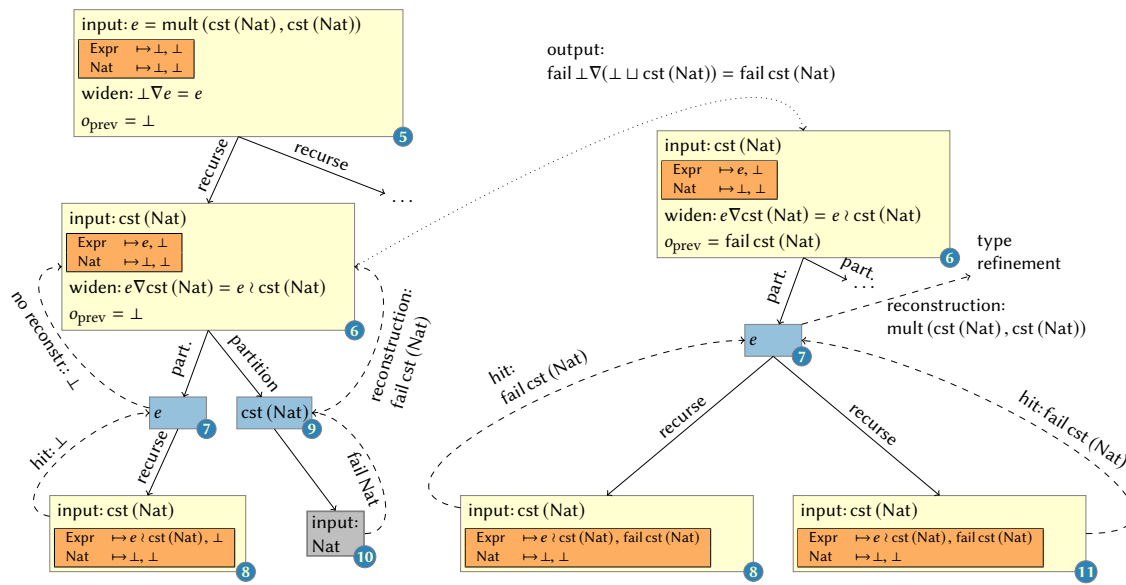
input: $e$ = mult (cst (Nat) , cst (Nat))

| Expr | $\mapsto \bot, \bot$ |
|---|---|
| Nat | $\mapsto \bot, \bot$ |

widen: $\bot \nabla e = e$

$o_{\text{prev}} = \bot$

5

recurse

recurse

...

output:
fail $\bot \nabla (\bot \sqcup$ cst (Nat)) = fail cst (Nat)

input: cst (Nat)

| Expr | $\mapsto e, \bot$ |
|---|---|
| Nat | $\mapsto \bot, \bot$ |

widen: $e \nabla$cst (Nat) = $e \wr$ cst (Nat)

$o_{\text{prev}} = \bot$

6

input: cst (Nat)

| Expr | $\mapsto e, \bot$ |
|---|---|
| Nat | $\mapsto \bot, \bot$ |

widen: $e \nabla$cst (Nat) = $e \wr$ cst (Nat)

$o_{\text{prev}}$ = fail cst (Nat)

6

type refinement

part.

part.

...

reconstruction:
mult (cst (Nat) , cst (Nat))

no reconstr.: $\bot$

part.

partition

reconstruction: fail cst (Nat)

$e$ 7

cst (Nat) 9

$e$ 7

hit: fail cst (Nat)

hit: fail cst (Nat)

hit: $\bot$

recurse

fail Nat

recurse

recurse

input: cst (Nat)

| Expr | $\mapsto e \wr$ cst (Nat), $\bot$ |
|---|---|
| Nat | $\mapsto \bot, \bot$ |

8

input: Nat 10

input: cst (Nat)

| Expr | $\mapsto e \wr$ cst (Nat), fail cst (Nat) |
|---|---|
| Nat | $\mapsto \bot, \bot$ |

8

input: cst (Nat)

| Expr | $\mapsto e \wr$ cst (Nat), fail cst (Nat) |
|---|---|
| Nat | $\mapsto \bot, \bot$ |

11